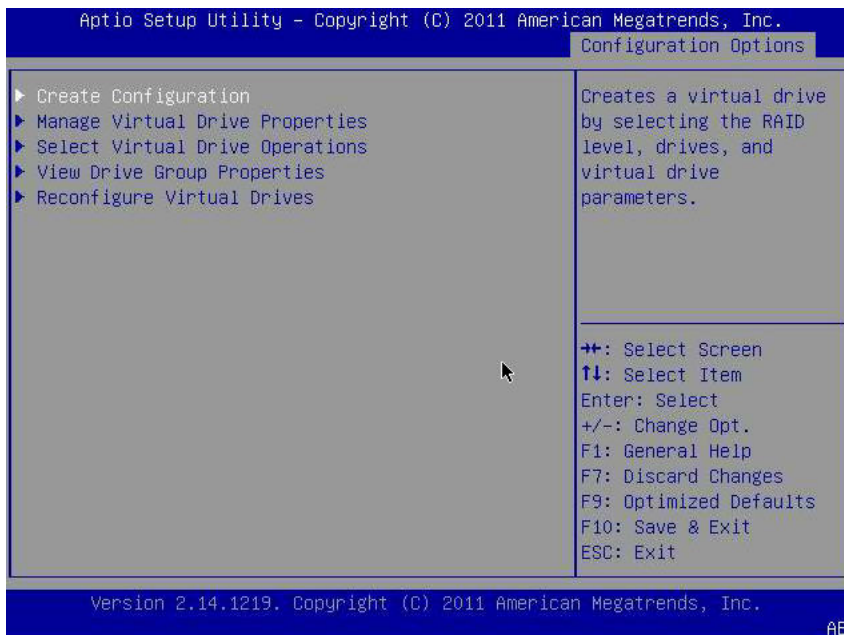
Aptio Setup Utility – Copyright (C) 2011 American Megatrends, Inc.
Configuration Options

▶ Create Configuration
▶ Manage Virtual Drive Properties
▶ Select Virtual Drive Operations
▶ View Drive Group Properties
▶ Reconfigure Virtual Drives

Creates a virtual drive by selecting the RAID level, drives, and virtual drive parameters.

→←: Select Screen
↑↓: Select Item
Enter: Select
+/-: Change Opt.
F1: General Help
F7: Discard Changes
F9: Optimized Defaults
F10: Save & Exit
ESC: Exit

Version 2.14.1219. Copyright (C) 2011 American Megatrends, Inc.
AB